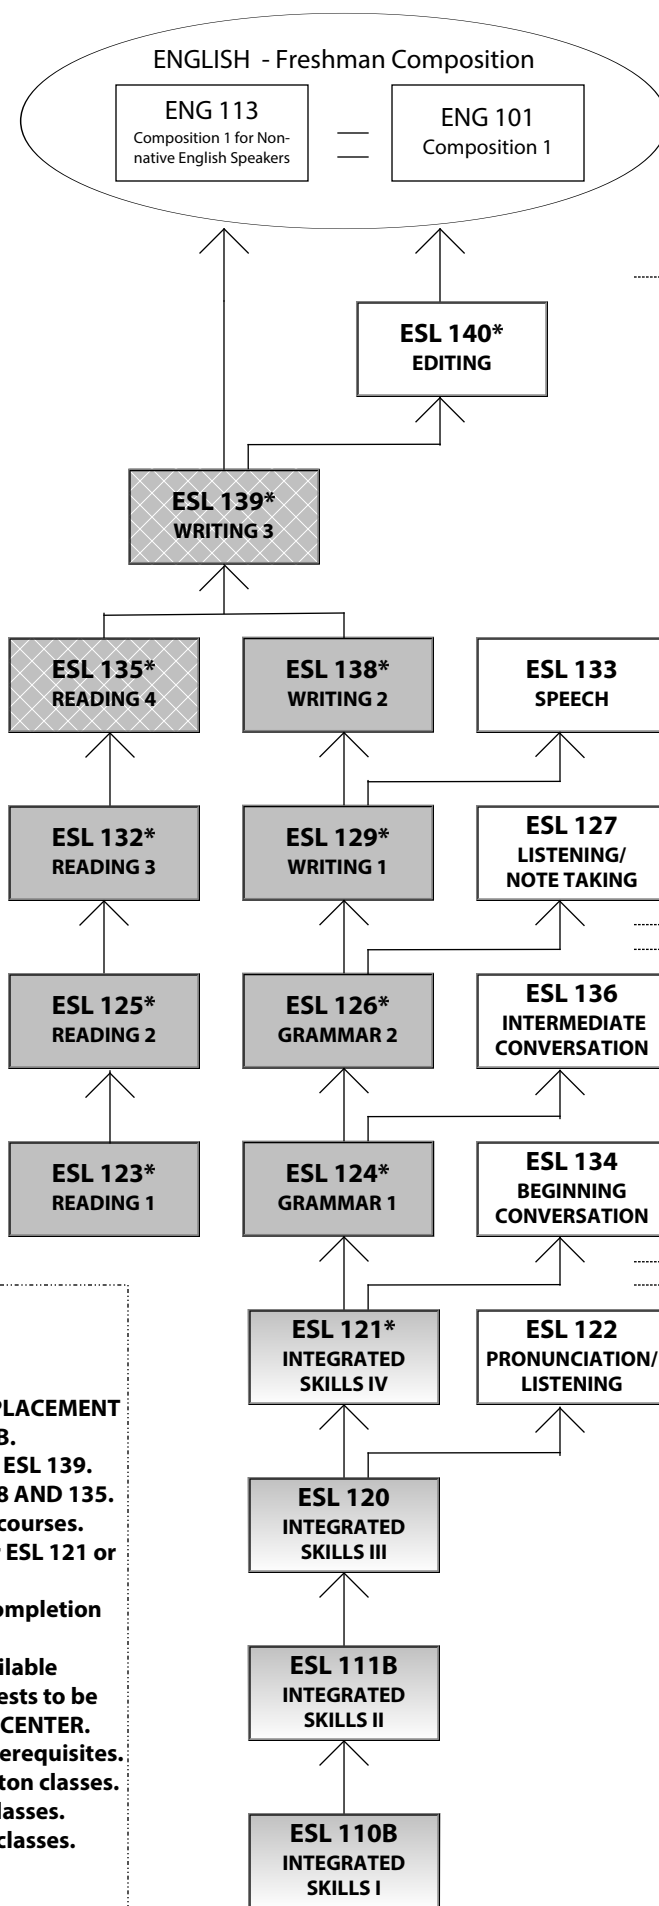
ENGLISH - Freshman Composition

ENG 113
Composition 1 for Non-native English Speakers

=

ENG 101
Composition 1

ESL 140*
EDITING

ESL 139*
WRITING 3

ESL 135*
READING 4

ESL 138*
WRITING 2

ESL 133
SPEECH

ESL 132*
READING 3

ESL 129*
WRITING 1

ESL 127
LISTENING/
NOTE TAKING

ESL 125*
READING 2

ESL 126*
GRAMMAR 2

ESL 136
INTERMEDIATE
CONVERSATION

ESL 123*
READING 1

ESL 124*
GRAMMAR 1

ESL 134
BEGINNING
CONVERSATION

ESL 121*
INTEGRATED
SKILLS IV

ESL 122
PRONUNCIATION/
LISTENING

ESL 120
INTEGRATED
SKILLS III

ESL 111B
INTEGRATED
SKILLS II

ESL 110B
INTEGRATED
SKILLS I

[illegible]PLACEMENT
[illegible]3.
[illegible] ESL 139.
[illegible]8 AND 135.
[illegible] courses.
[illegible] ESL 121 or
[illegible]
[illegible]ompletion
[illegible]
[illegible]ilable
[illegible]ests to be
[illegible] CENTER.
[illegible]erequisites.
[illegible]ton classes.
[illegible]lasses.
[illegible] classes.